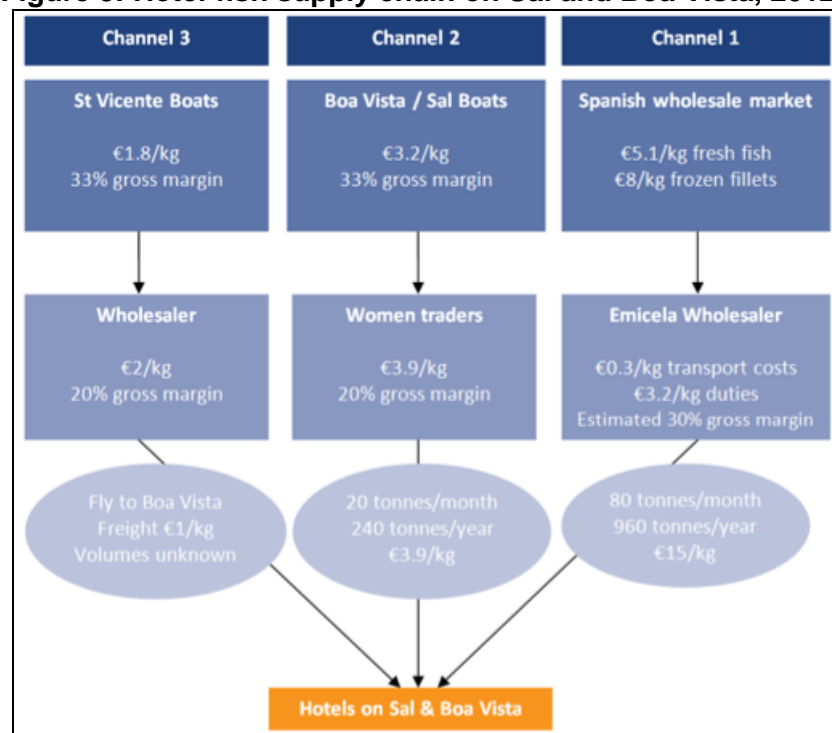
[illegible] Hotel fish supply chain on Sal and Boa Vista, 201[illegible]

Channel 3

Channel 2

Channel 1

St Vicente Boats

€1.8/kg
33% gross margin

Boa Vista / Sal Boats

€3.2/kg
33% gross margin

Spanish wholesale market

€5.1/kg fresh fish
€8/kg frozen fillets

Wholesaler

€2/kg
20% gross margin

Women traders

€3.9/kg
20% gross margin

Emicela Wholesaler

€0.3/kg transport costs
€3.2/kg duties
Estimated 30% gross margin

Fly to Boa Vista
Freight €1/kg
Volumes unknown

20 tonnes/month
240 tonnes/year
€3.9/kg

80 tonnes/month
960 tonnes/year
€15/kg

Hotels on Sal & Boa Vista